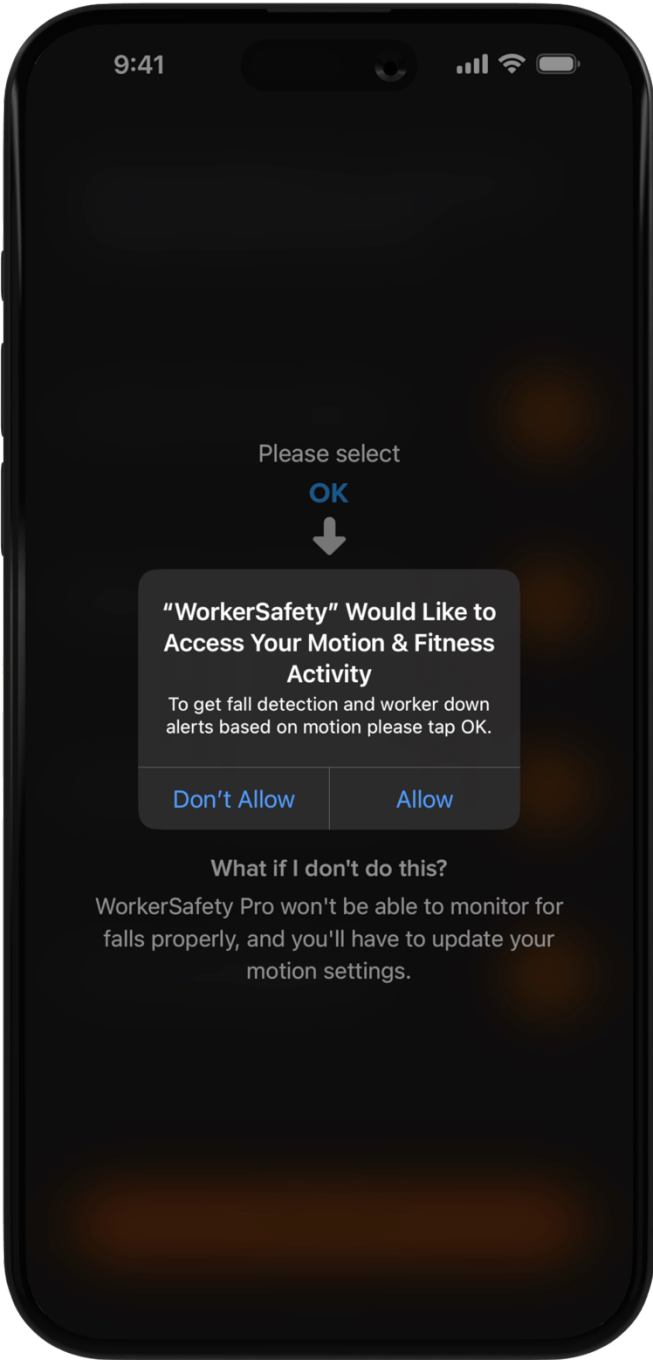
9:41

Please select
OK

“WorkerSafety” Would Like to Access Your Motion & Fitness Activity
To get fall detection and worker down alerts based on motion please tap OK.

Don’t Allow
Allow

What if I don't do this?
WorkerSafety Pro won't be able to monitor for falls properly, and you'll have to update your motion settings.